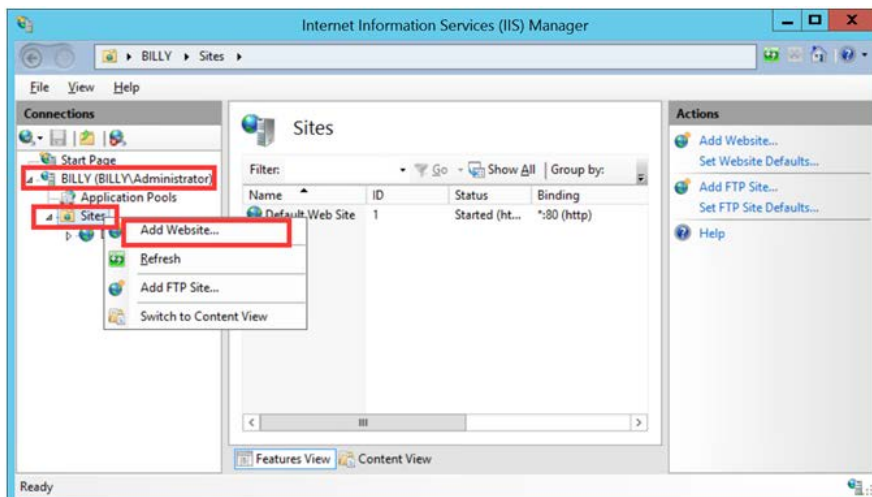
Internet Information Services (IIS) Manager

BILLY ▸ Sites ▸

File View Help

Connections

Start Page
BILLY (BILLY\Administrator)
Application Pools
Sites

Add Website...
Refresh
Add FTP Site...
Switch to Content View

Sites

Filter: Go Show All Group by:

| Name | ID | Status | Binding |
|---|---|---|---|
| Default Web Site | 1 | Started (ht... | *:80 (http) |

Features View Content View

Actions

Add Website...
Set Website Defaults...
Add FTP Site...
Set FTP Site Defaults...
Help

Ready